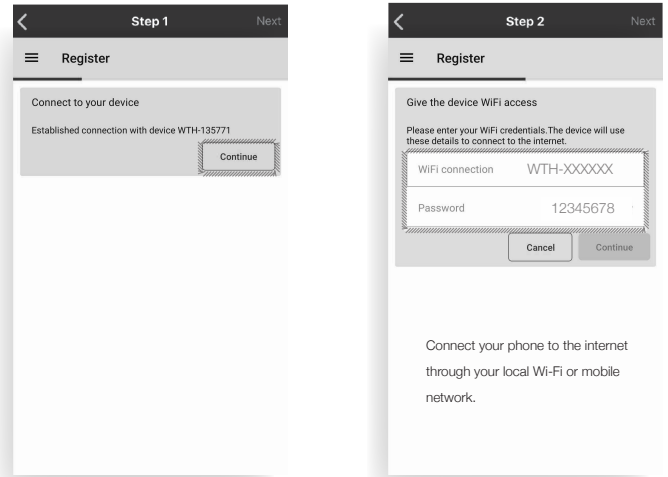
Step 1

Next

Register

Connect to your device

Established connection with device WTH-135771

Continue

Step 2

Next

Register

Give the device WiFi access

Please enter your WiFi credentials.The device will use these details to connect to the internet.

WiFi connection WTH-XXXXXX

Password 12345678

Cancel

Continue

Connect your phone to the internet through your local Wi-Fi or mobile network.